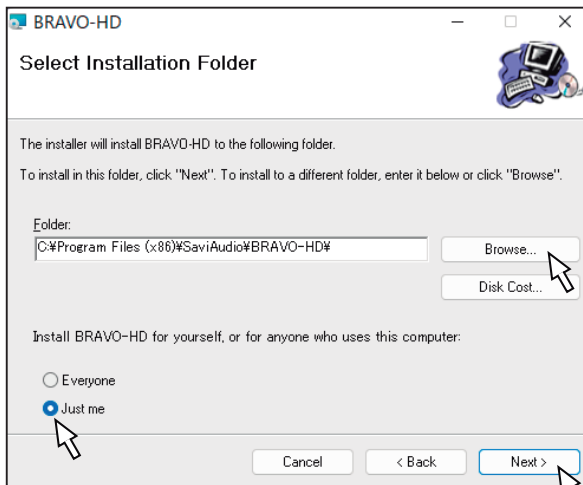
BRAVO-HD

Select Installation Folder

The installer will install BRAVO-HD to the following folder.

To install in this folder, click "Next". To install to a different folder, enter it below or click "Browse".

Folder:

C:¥Program Files (x86)¥SaviAudio¥BRAVO-HD¥

Browse...

Disk Cost...

Install BRAVO-HD for yourself, or for anyone who uses this computer:

Everyone

Just me

Cancel

< Back

Next >